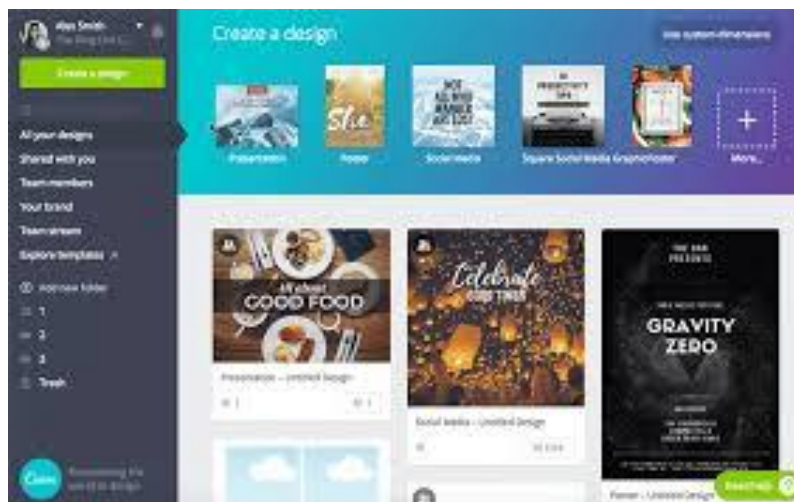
Alex Smith

Create a design

All your designs
Shared with you
Team members
Your brand
Team stream
Explore templates

Add new folder
1
2
3
Trash

Canva

Create a design

Use custom dimensions

Presentation
Poster
Social Media
Square Social Media Graphic
Poster
More...

All about GOOD FOOD
Presentation – Untitled Design

Celebrate
Social Media – Untitled Design

GRAVITY ZERO
Poster – Untitled Design

Need help?